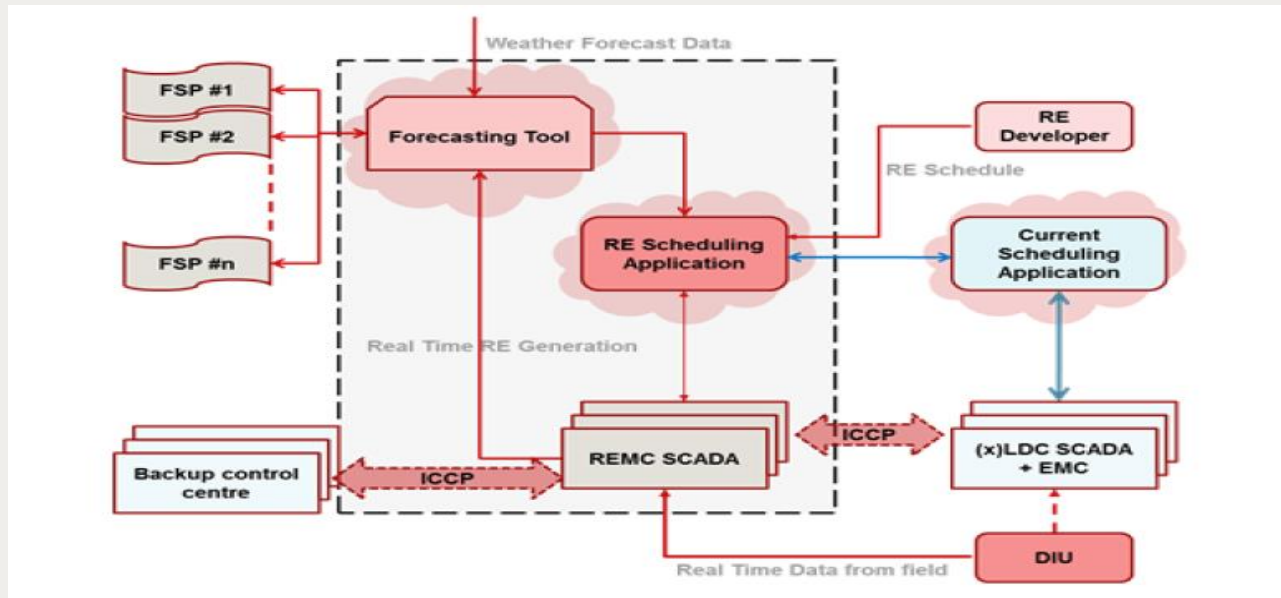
Weather Forecast Data

FSP #1

FSP #2

FSP #n

Forecasting Tool

RE Developer

RE Schedule

RE Scheduling Application

Current Scheduling Application

Real Time RE Generation

ICCP

Backup control centre

ICCP

REMC SCADA

(x)LDC SCADA + EMC

DIU

Real Time Data from field